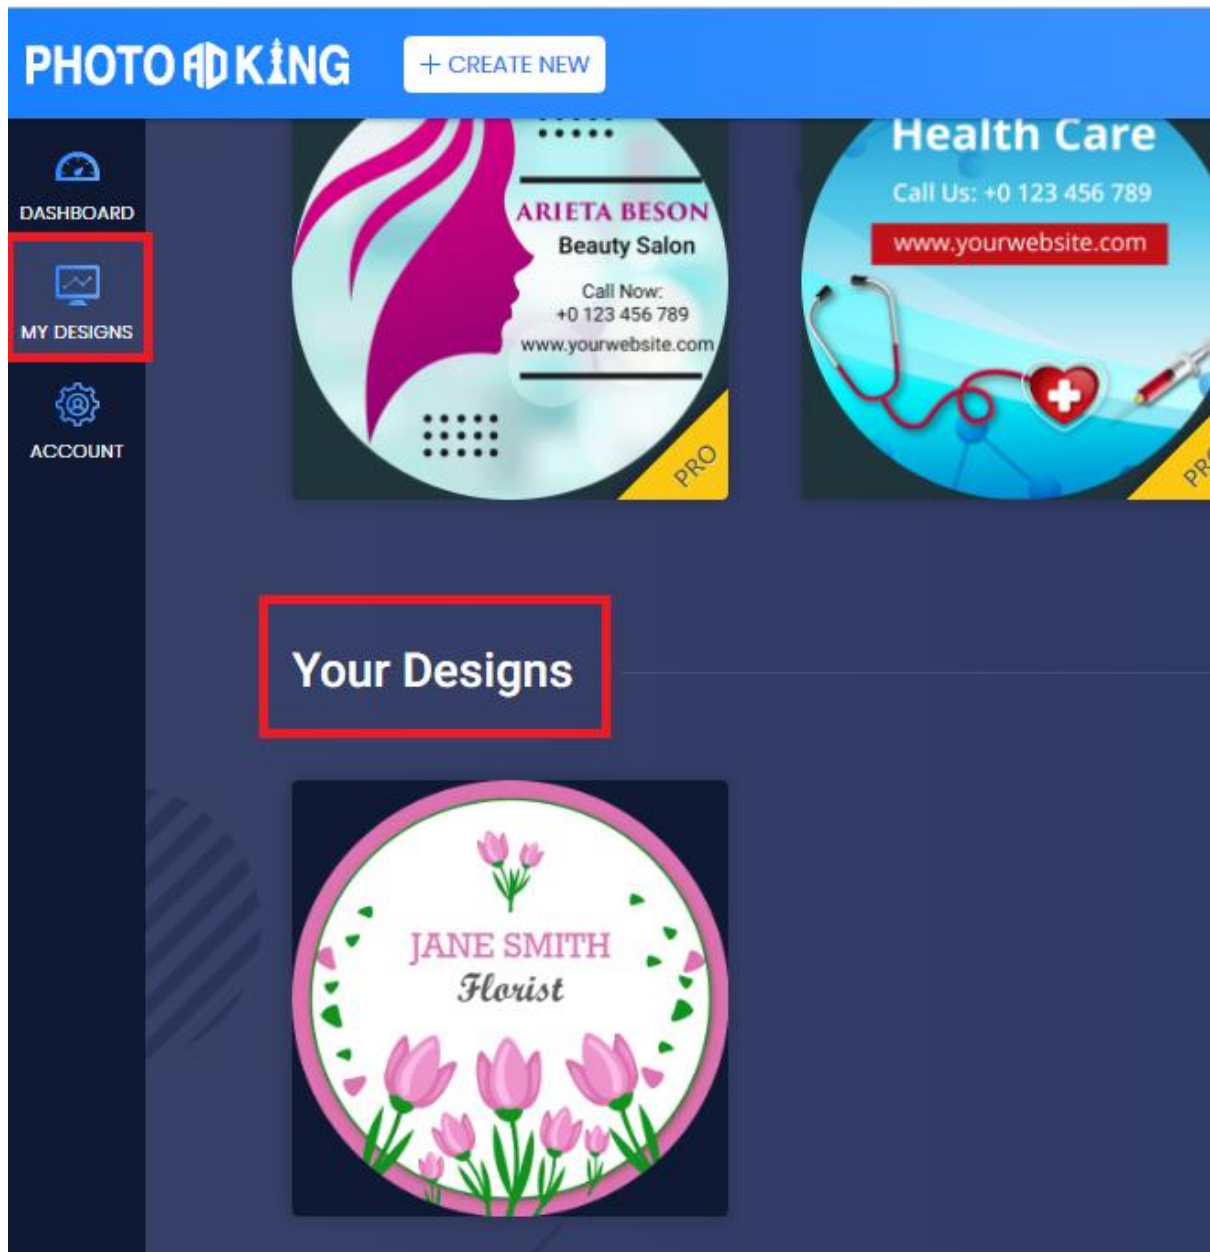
PHOTO AD KING

+ CREATE NEW

DASHBOARD

MY DESIGNS

ACCOUNT

ARIETA BESON
Beauty Salon
Call Now:
+0 123 456 789
www.yourwebsite.com

PRO

Health Care
Call Us: +0 123 456 789
www.yourwebsite.com

PR

Your Designs

JANE SMITH
Florist